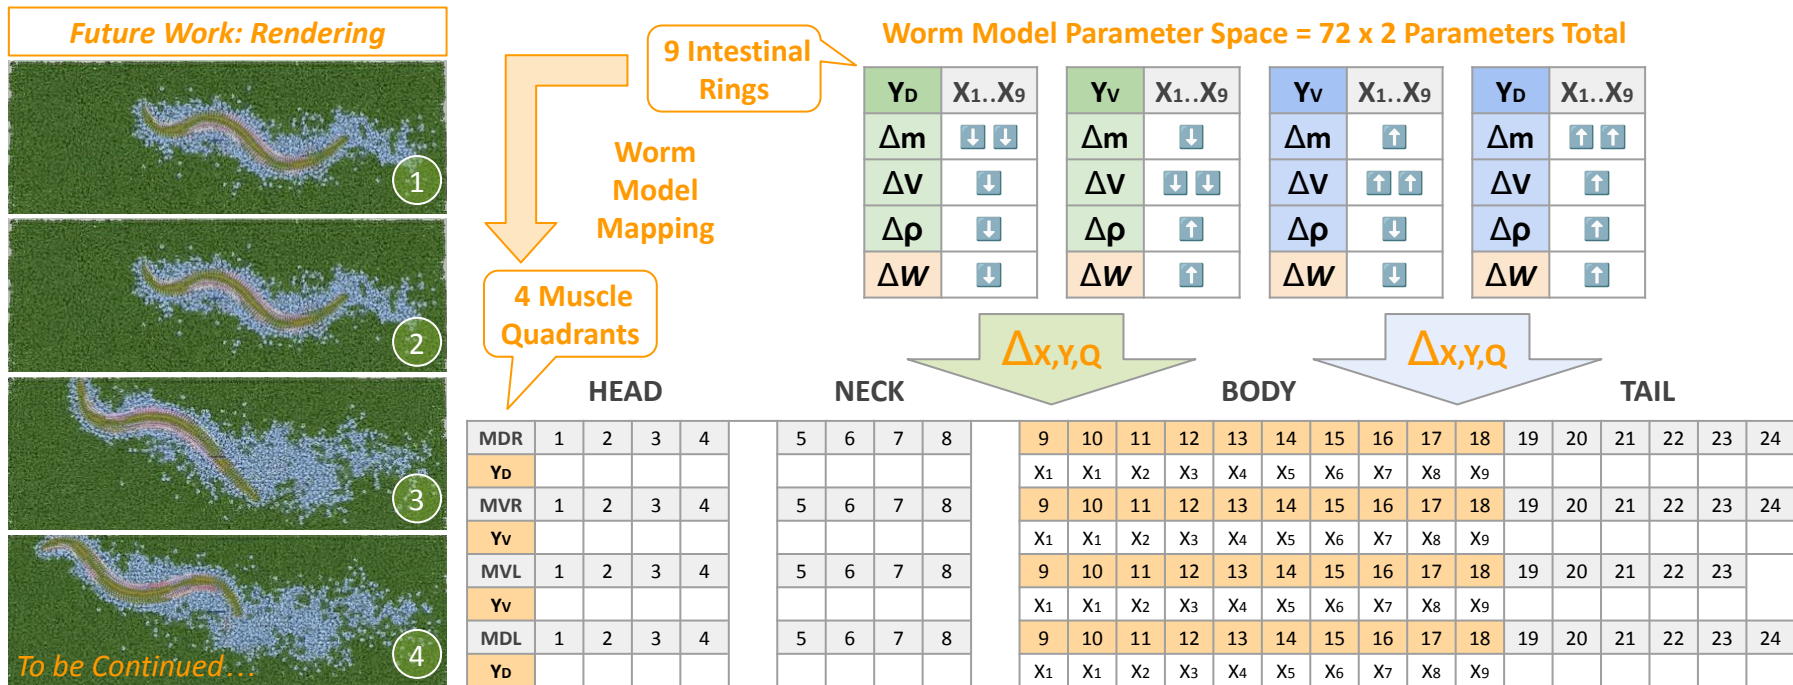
Future Work: Rendering

1

2

3

4

To be Continued…

9 Intestinal Rings

Worm Model Mapping

4 Muscle Quadrants

Worm Model Parameter Space = 72 x 2 Parameters Total

| $Y_D$ | $X_1..X_9$ |
|---|---|
| Δm | ⬇⬇ |
| ΔV | ⬇ |
| Δρ | ⬇ |
| ΔW | ⬇ |

| $Y_V$ | $X_1..X_9$ |
|---|---|
| Δm | ⬇ |
| ΔV | ⬇⬇ |
| Δρ | ⬆ |
| ΔW | ⬆ |

| $Y_V$ | $X_1..X_9$ |
|---|---|
| Δm | ⬆ |
| ΔV | ⬆⬆ |
| Δρ | ⬇ |
| ΔW | ⬇ |

| $Y_D$ | $X_1..X_9$ |
|---|---|
| Δm | ⬆⬆ |
| ΔV | ⬆ |
| Δρ | ⬆ |
| ΔW | ⬆ |

$\Delta_{X,Y,Q}$

$\Delta_{X,Y,Q}$

HEAD NECK BODY TAIL

| MDR | 1 | 2 | 3 | 4 | 5 | 6 | 7 | 8 | 9 | 10 | 11 | 12 | 13 | 14 | 15 | 16 | 17 | 18 | 19 | 20 | 21 | 22 | 23 | 24 |
|---|---|---|---|---|---|---|---|---|---|---|---|---|---|---|---|---|---|---|---|---|---|---|---|---|
| $Y_D$ | | | | | | | | | $X_1$ | $X_1$ | $X_2$ | $X_3$ | $X_4$ | $X_5$ | $X_6$ | $X_7$ | $X_8$ | $X_9$ | | | | | | |
| MVR | 1 | 2 | 3 | 4 | 5 | 6 | 7 | 8 | 9 | 10 | 11 | 12 | 13 | 14 | 15 | 16 | 17 | 18 | 19 | 20 | 21 | 22 | 23 | 24 |
| $Y_V$ | | | | | | | | | $X_1$ | $X_1$ | $X_2$ | $X_3$ | $X_4$ | $X_5$ | $X_6$ | $X_7$ | $X_8$ | $X_9$ | | | | | | |
| MVL | 1 | 2 | 3 | 4 | 5 | 6 | 7 | 8 | 9 | 10 | 11 | 12 | 13 | 14 | 15 | 16 | 17 | 18 | 19 | 20 | 21 | 22 | 23 | |
| $Y_V$ | | | | | | | | | $X_1$ | $X_1$ | $X_2$ | $X_3$ | $X_4$ | $X_5$ | $X_6$ | $X_7$ | $X_8$ | $X_9$ | | | | | | |
| MDL | 1 | 2 | 3 | 4 | 5 | 6 | 7 | 8 | 9 | 10 | 11 | 12 | 13 | 14 | 15 | 16 | 17 | 18 | 19 | 20 | 21 | 22 | 23 | 24 |
| $Y_D$ | | | | | | | | | $X_1$ | $X_1$ | $X_2$ | $X_3$ | $X_4$ | $X_5$ | $X_6$ | $X_7$ | $X_8$ | $X_9$ | | | | | | |